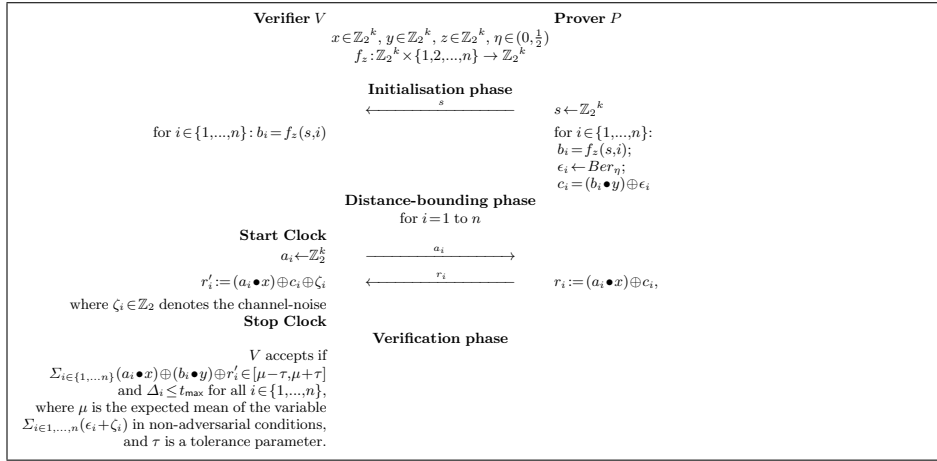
**Verifier** $V$ **Prover** $P$

$x\in\mathbb{Z}_2{}^k$, $y\in\mathbb{Z}_2{}^k$, $z\in\mathbb{Z}_2{}^k$, $\eta\in(0,\frac{1}{2})$
$f_z:\mathbb{Z}_2{}^k\times\{1,2,...,n\}\to\mathbb{Z}_2{}^k$

**Initialisation phase**

$\xleftarrow{\quad s \quad}$ $s\leftarrow\mathbb{Z}_2{}^k$

for $i\in\{1,...,n\}: b_i=f_z(s,i)$

for $i\in\{1,...,n\}$:
$b_i=f_z(s,i)$;
$\epsilon_i\leftarrow Ber_\eta$;
$c_i=(b_i\bullet y)\oplus\epsilon_i$

**Distance-bounding phase**

for $i=1$ to $n$

**Start Clock**

$a_i\leftarrow\mathbb{Z}_2^k$ $\xrightarrow{\quad a_i \quad}$

$r'_i:=(a_i\bullet x)\oplus c_i\oplus\zeta_i$ $\xleftarrow{\quad r_i \quad}$ $r_i:=(a_i\bullet x)\oplus c_i$,

where $\zeta_i\in\mathbb{Z}_2$ denotes the channel-noise

**Stop Clock**

**Verification phase**

$V$ accepts if
$\Sigma_{i\in\{1,...n\}}(a_i\bullet x)\oplus(b_i\bullet y)\oplus r'_i\in[\mu-\tau,\mu+\tau]$
and $\Delta_i\leq t_{\max}$ for all $i\in\{1,...,n\}$,
where $\mu$ is the expected mean of the variable
$\Sigma_{i\in1,...,n}(\epsilon_i+\zeta_i)$ in non-adversarial conditions,
and $\tau$ is a tolerance parameter.